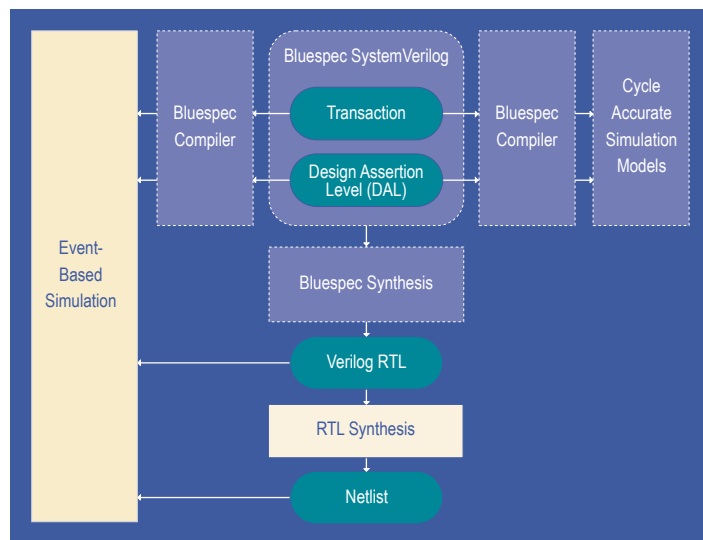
Event-Based Simulation

Bluespec Compiler

Bluespec SystemVerilog

Transaction

Design Assertion Level (DAL)

Bluespec Compiler

Cycle Accurate Simulation Models

Bluespec Synthesis

Verilog RTL

RTL Synthesis

Netlist